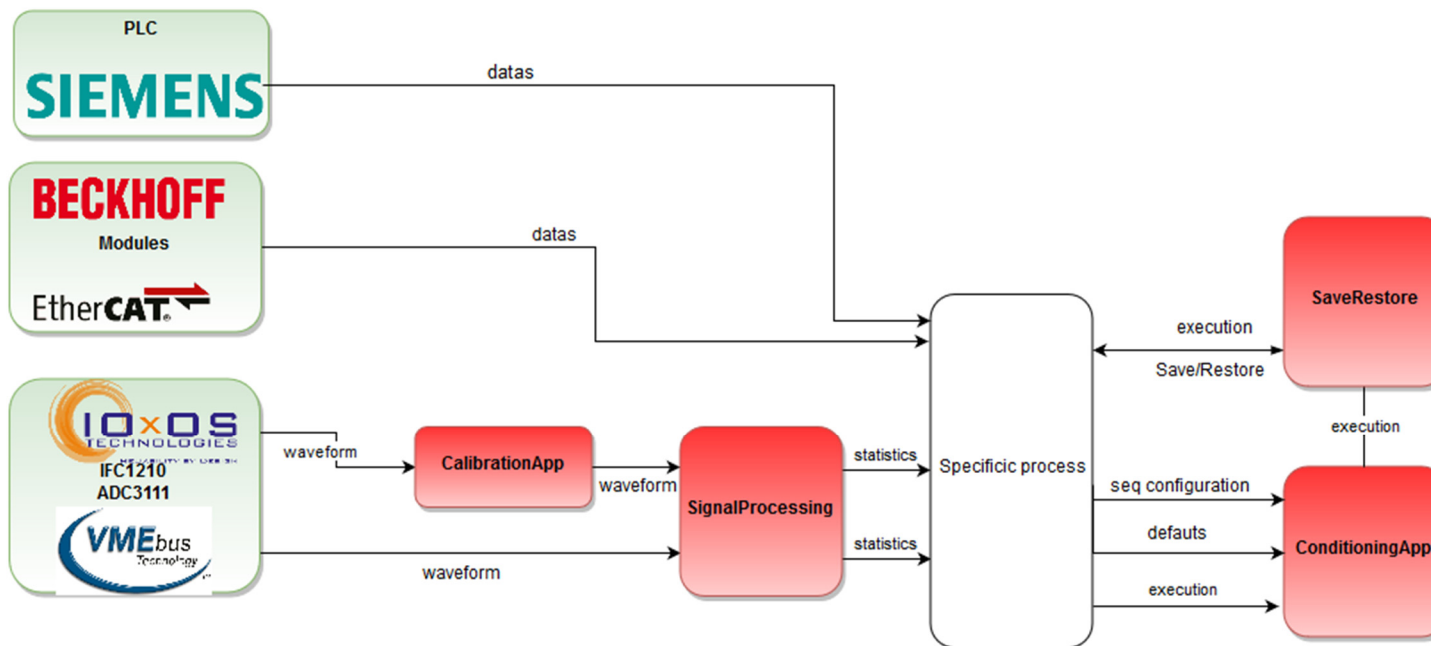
PLC
SIEMENS
datas
BECKHOFF
Modules
EtherCAT
datas
SaveRestore
execution
Save/Restore
IOxOS TECHNOLOGIES
IFC1210
ADC3111
VMEbus Technology
waveform
CalibrationApp
waveform
SignalProcessing
statistics
statistics
Specificic process
execution
seq configuration
defauts
execution
ConditioningApp
waveform